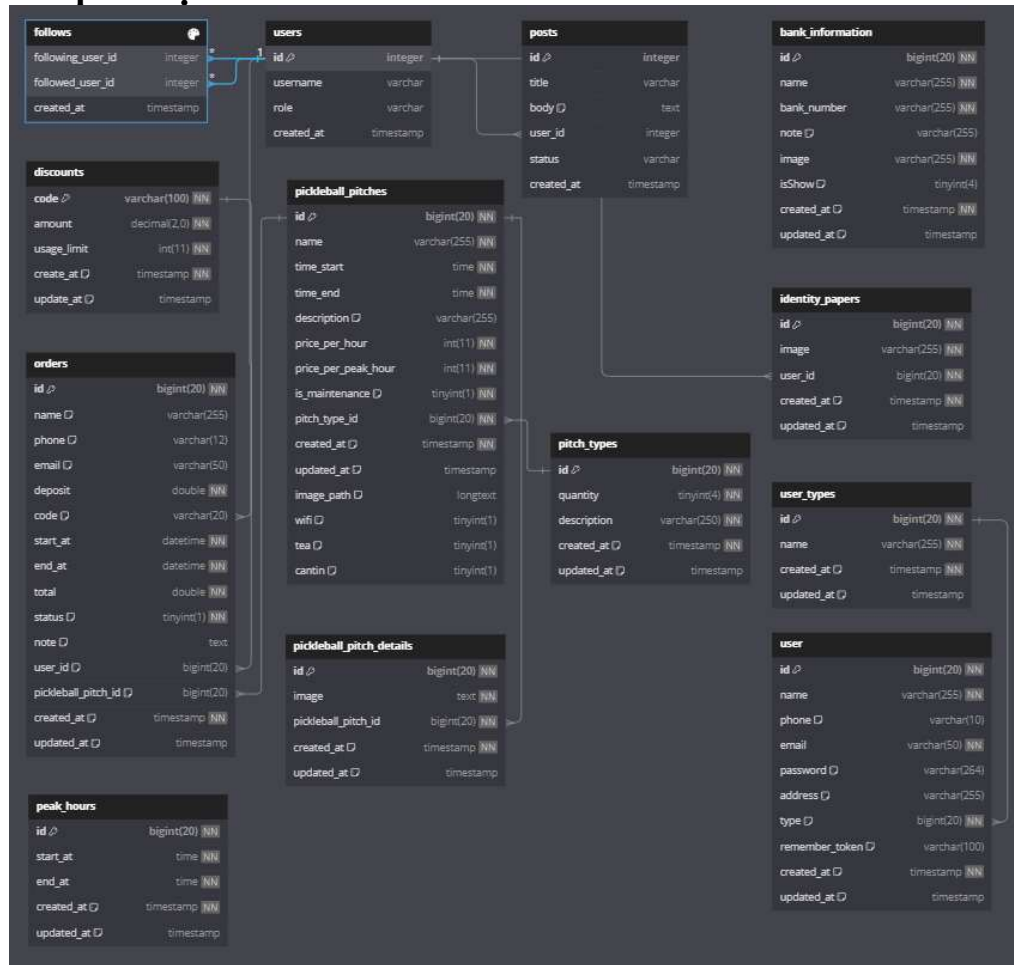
follows
following_user_id integer *
followed_user_id integer *
created_at timestamp

users
1
id integer
username varchar
role varchar
created_at timestamp

posts
id integer
title varchar
body text
user_id integer
status varchar
created_at timestamp

bank_information
id bigint(20) NN
name varchar(255) NN
bank_number varchar(255) NN
note varchar(255)
image varchar(255) NN
isShow tinyint(4)
created_at timestamp NN
updated_at timestamp

discounts
code varchar(100) NN
amount decimal(2,0) NN
usage_limit int(11) NN
create_at timestamp NN
update_at timestamp

pickleball_pitches
id bigint(20) NN
name varchar(255) NN
time_start time NN
time_end time NN
description varchar(255)
price_per_hour int(11) NN
price_per_peak_hour int(11) NN
is_maintenance tinyint(1) NN
pitch_type_id bigint(20) NN
created_at timestamp NN
updated_at timestamp
image_path longtext
wifi tinyint(1)
tea tinyint(1)
cantin tinyint(1)

identity_papers
id bigint(20) NN
image varchar(255) NN
user_id bigint(20) NN
created_at timestamp NN
updated_at timestamp

orders
id bigint(20) NN
name varchar(255)
phone varchar(12)
email varchar(50)
deposit double NN
code varchar(20)
start_at datetime NN
end_at datetime NN
total double NN
status tinyint(1) NN
note text
user_id bigint(20)
pickleball_pitch_id bigint(20)
created_at timestamp NN
updated_at timestamp

pitch_types
id bigint(20) NN
quantity tinyint(4) NN
description varchar(250) NN
created_at timestamp NN
updated_at timestamp

user_types
id bigint(20) NN
name varchar(255) NN
created_at timestamp NN
updated_at timestamp

pickleball_pitch_details
id bigint(20) NN
image text NN
pickleball_pitch_id bigint(20) NN
created_at timestamp NN
updated_at timestamp

user
id bigint(20) NN
name varchar(255) NN
phone varchar(10)
email varchar(50) NN
password varchar(264)
address varchar(255)
type bigint(20) NN
remember_token varchar(100)
created_at timestamp NN
updated_at timestamp

peak_hours
id bigint(20) NN
start_at time NN
end_at time NN
created_at timestamp NN
updated_at timestamp